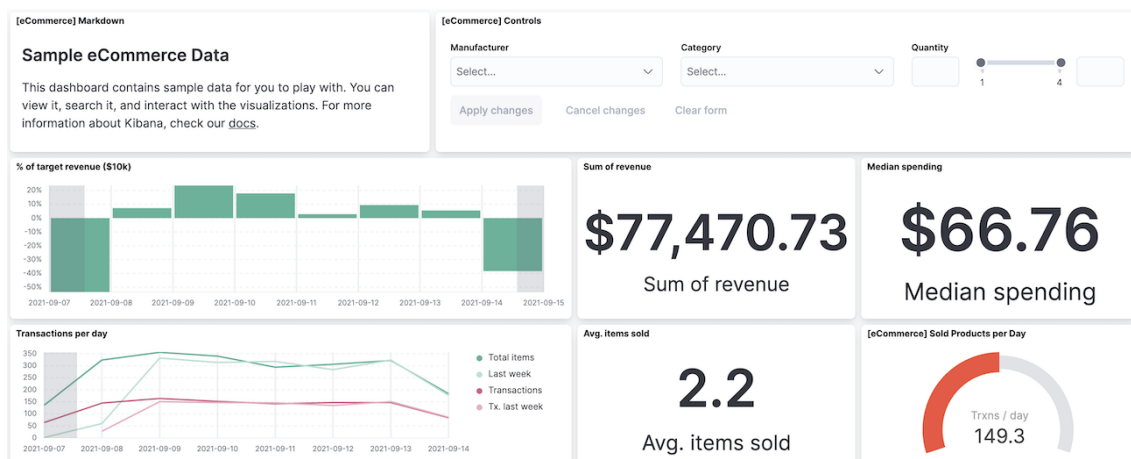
[eCommerce] Markdown

Sample eCommerce Data

This dashboard contains sample data for you to play with. You can view it, search it, and interact with the visualizations. For more information about Kibana, check our docs.

[eCommerce] Controls

Manufacturer
Select...

Category
Select...

Quantity
1
4

Apply changes
Cancel changes
Clear form

% of target revenue ($10k)

20%
10%
0%
-10%
-20%
-30%
-40%
-50%

2021-09-07
2021-09-08
2021-09-09
2021-09-10
2021-09-11
2021-09-12
2021-09-13
2021-09-14
2021-09-15

Sum of revenue

$77,470.73

Sum of revenue

Median spending

$66.76

Median spending

Transactions per day

350
300
250
200
150
100
50
0

2021-09-07
2021-09-08
2021-09-09
2021-09-10
2021-09-11
2021-09-12
2021-09-13
2021-09-14

Total items
Last week
Transactions
Tx. last week

Avg. items sold

2.2

Avg. items sold

[eCommerce] Sold Products per Day

Trxns / day
149.3